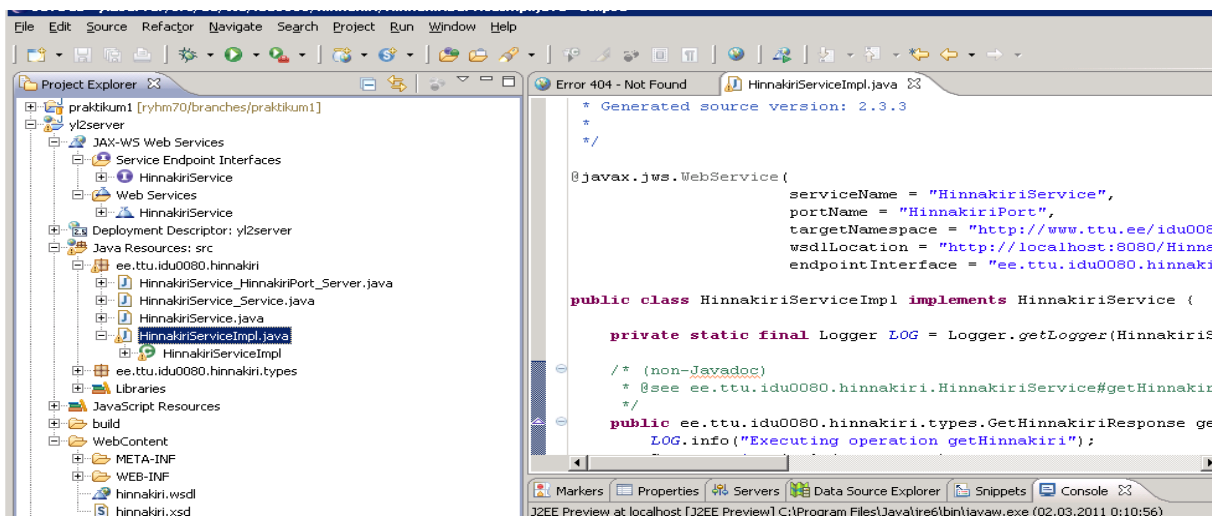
File Edit Source Refactor Navigate Search Project Run Window Help

Project Explorer
praktikum1 [ryhm70/branches/praktikum1]
yl2server
JAX-WS Web Services
Service Endpoint Interfaces
HinnakiriService
Web Services
HinnakiriService
Deployment Descriptor: yl2server
Java Resources: src
ee.ttu.idu0080.hinnakiri
HinnakiriService_HinnakiriPort_Server.java
HinnakiriService_Service.java
HinnakiriService.java
HinnakiriServiceImpl.java
HinnakiriServiceImpl
ee.ttu.idu0080.hinnakiri.types
Libraries
JavaScript Resources
build
WebContent
META-INF
WEB-INF
hinnakiri.wsdl
hinnakiri.xsd

Error 404 - Not Found
HinnakiriServiceImpl.java

* Generated source version: 2.3.3
*
*/

@javax.jws.WebService(
serviceName = "HinnakiriService",
portName = "HinnakiriPort",
targetNamespace = "http://www.ttu.ee/idu008
wsdlLocation = "http://localhost:8080/Hinna
endpointInterface = "ee.ttu.idu0080.hinnaki

public class HinnakiriServiceImpl implements HinnakiriService {

private static final Logger LOG = Logger.getLogger(HinnakiriS

/* (non-Javadoc)
* @see ee.ttu.idu0080.hinnakiri.HinnakiriService#getHinnakir
*/
public ee.ttu.idu0080.hinnakiri.types.GetHinnakiriResponse ge
LOG.info("Executing operation getHinnakiri");

Markers Properties Servers Data Source Explorer Snippets Console
J2EE Preview at localhost [J2EE Preview] C:\Program Files\Java\jre6\bin\javaw.exe (02.03.2011 0:10:56)